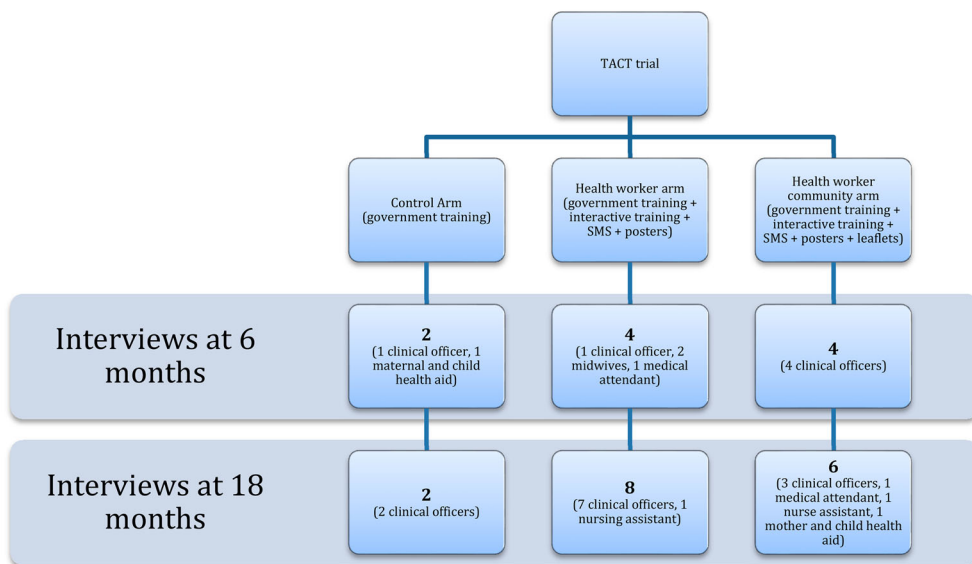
TACT trial

Control Arm (government training)

Health worker arm (government training + interactive training + SMS + posters)

Health worker community arm (government training + interactive training + SMS + posters + leaflets)

Interviews at 6 months

**2**
(1 clinical officer, 1 maternal and child health aid)

**4**
(1 clinical officer, 2 midwives, 1 medical attendant)

**4**
(4 clinical officers)

Interviews at 18 months

**2**
(2 clinical officers)

**8**
(7 clinical officers, 1 nursing assistant)

**6**
(3 clinical officers, 1 medical attendant, 1 nurse assistant, 1 mother and child health aid)